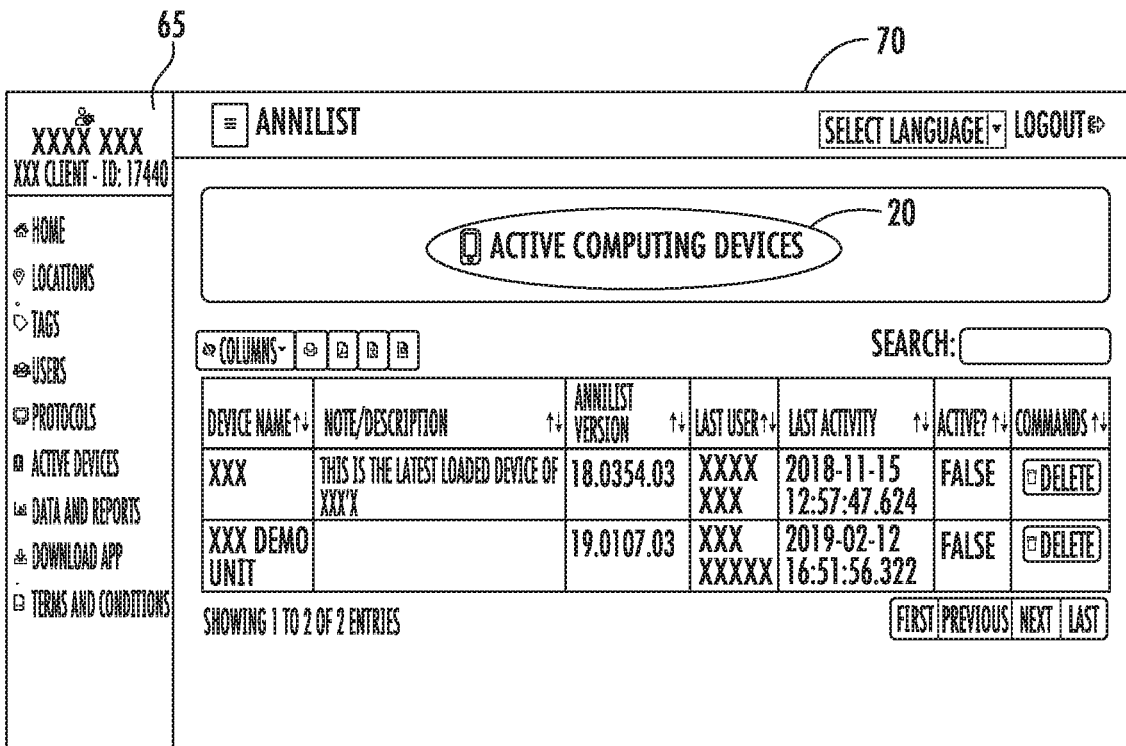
65

70

XXXX XXX
XXX CLIENT - ID: 17440

HOME
LOCATIONS
TAGS
USERS
PROTOCOLS
ACTIVE DEVICES
DATA AND REPORTS
DOWNLOAD APP
TERMS AND CONDITIONS

ANNILIST

SELECT LANGUAGE LOGOUT

ACTIVE COMPUTING DEVICES

20

COLUMNS

SEARCH:

| DEVICE NAME | NOTE/DESCRIPTION | ANNILIST VERSION | LAST USER | LAST ACTIVITY | ACTIVE? | COMMANDS |
|---|---|---|---|---|---|---|
| XXX | THIS IS THE LATEST LOADED DEVICE OF XXX'X | 18.0354.03 | XXXX XXX | 2018-11-15 12:57:47.624 | FALSE | DELETE |
| XXX DEMO UNIT | | 19.0107.03 | XXX XXXXX | 2019-02-12 16:51:56.322 | FALSE | DELETE |

SHOWING 1 TO 2 OF 2 ENTRIES

FIRST PREVIOUS NEXT LAST